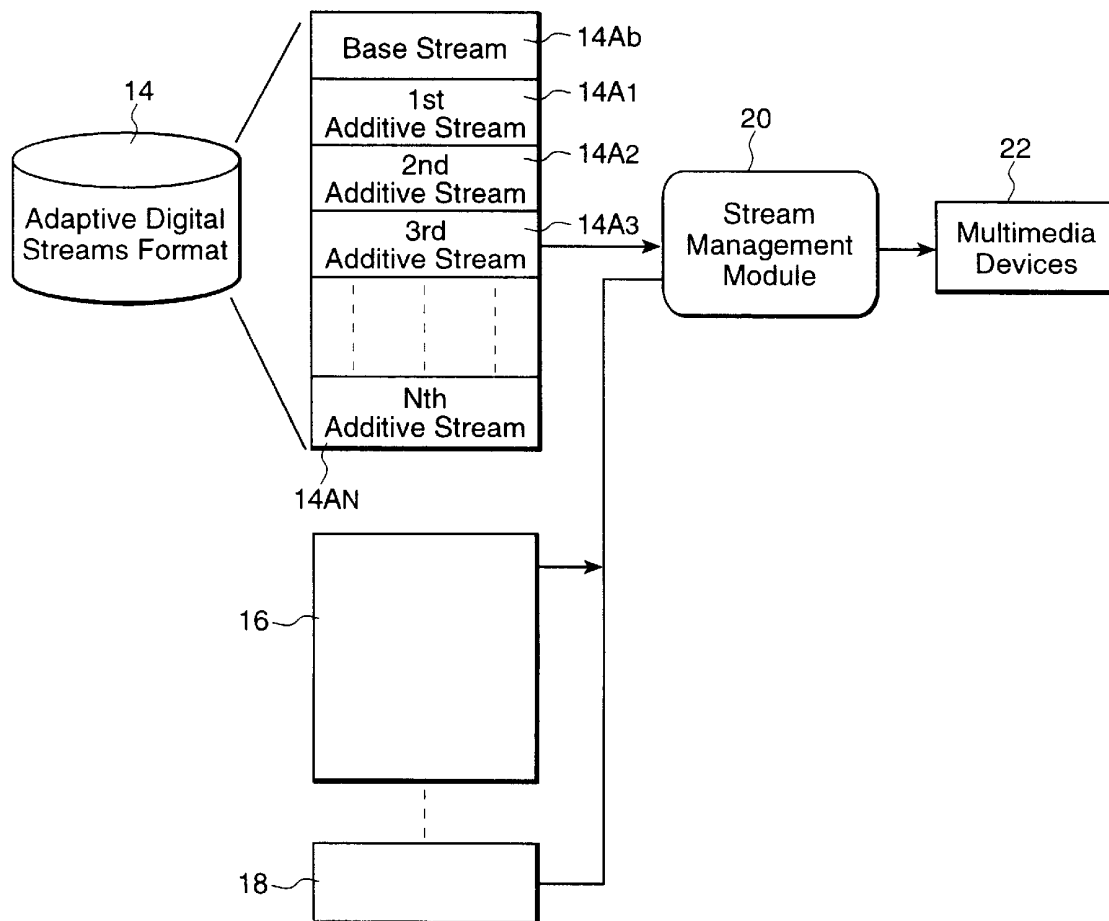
14

Adaptive Digital Streams Format

Base Stream

14Ab

1st Additive Stream

14A1

2nd Additive Stream

14A2

3rd Additive Stream

14A3

Nth Additive Stream

14AN

20

Stream Management Module

22

Multimedia Devices

16

18